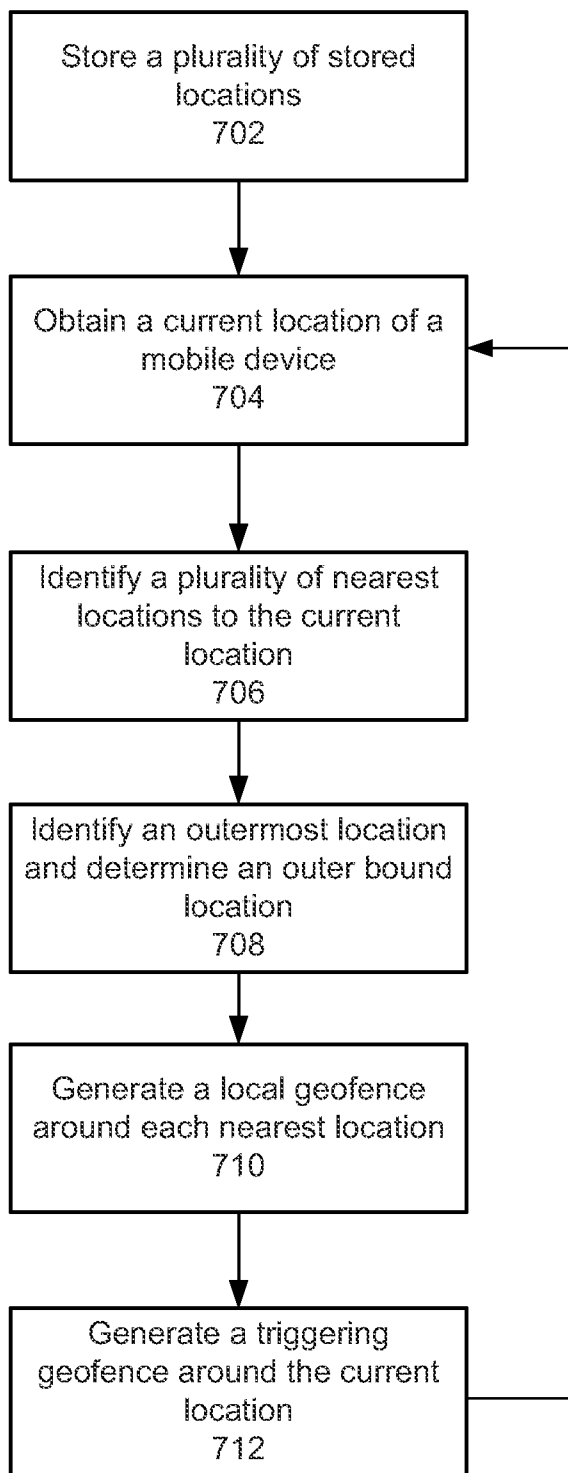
Store a plurality of stored locations
702

Obtain a current location of a mobile device
704

Identify a plurality of nearest locations to the current location
706

Identify an outermost location and determine an outer bound location
708

Generate a local geofence around each nearest location
710

Generate a triggering geofence around the current location
712